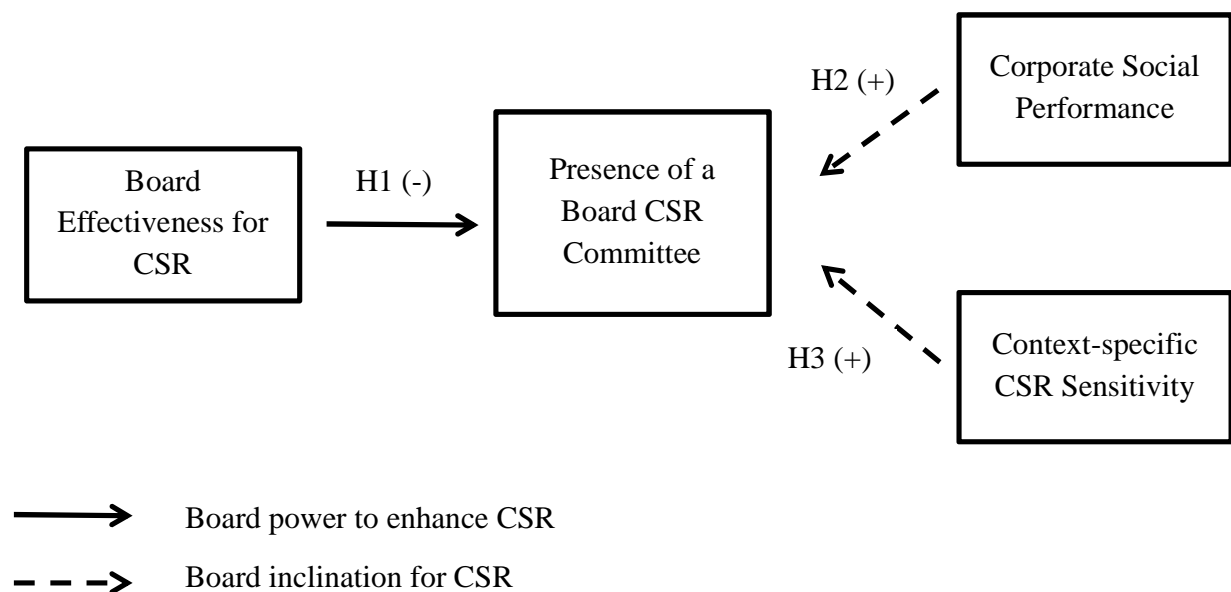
H2 (+)

Corporate Social Performance

Board Effectiveness for CSR

H1 (-)

Presence of a Board CSR Committee

H3 (+)

Context-specific CSR Sensitivity

Board power to enhance CSR

Board inclination for CSR